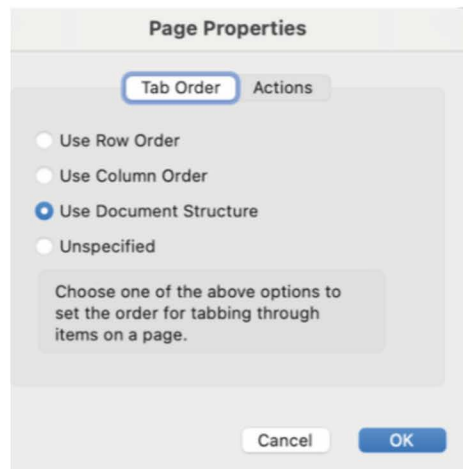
Page Properties

Tab Order Actions

Use Row Order

Use Column Order

Use Document Structure

Unspecified

Choose one of the above options to set the order for tabbing through items on a page.

Cancel OK